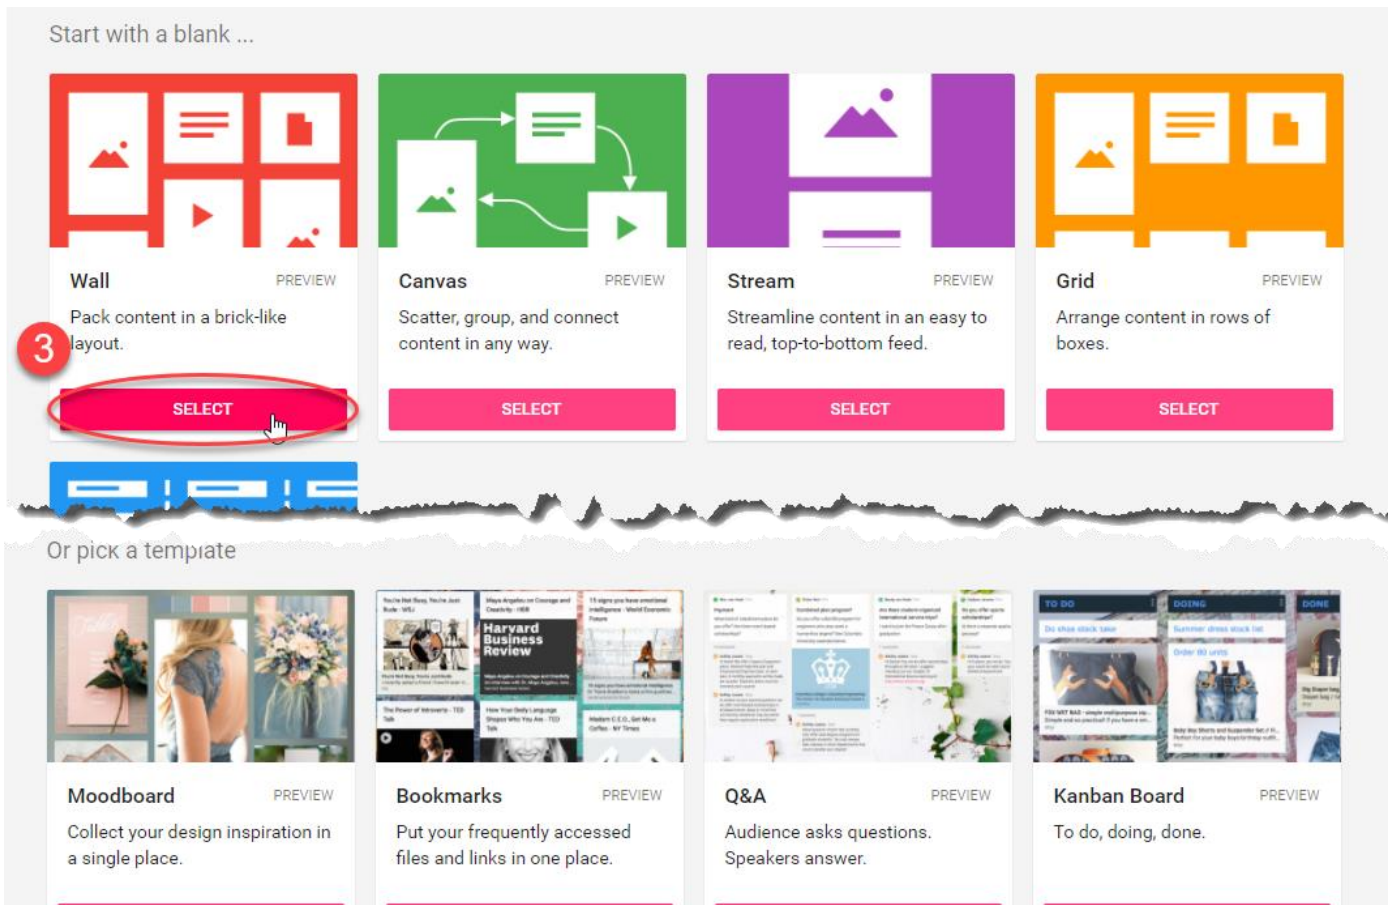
Start with a blank ...

Wall
PREVIEW
Pack content in a brick-like layout.
3
SELECT

Canvas
PREVIEW
Scatter, group, and connect content in any way.
SELECT

Stream
PREVIEW
Streamline content in an easy to read, top-to-bottom feed.
SELECT

Grid
PREVIEW
Arrange content in rows of boxes.
SELECT

Or pick a template

Harvard Business Review

TO DO
DOING
DONE

Moodboard
PREVIEW
Collect your design inspiration in a single place.

Bookmarks
PREVIEW
Put your frequently accessed files and links in one place.

Q&A
PREVIEW
Audience asks questions. Speakers answer.

Kanban Board
PREVIEW
To do, doing, done.